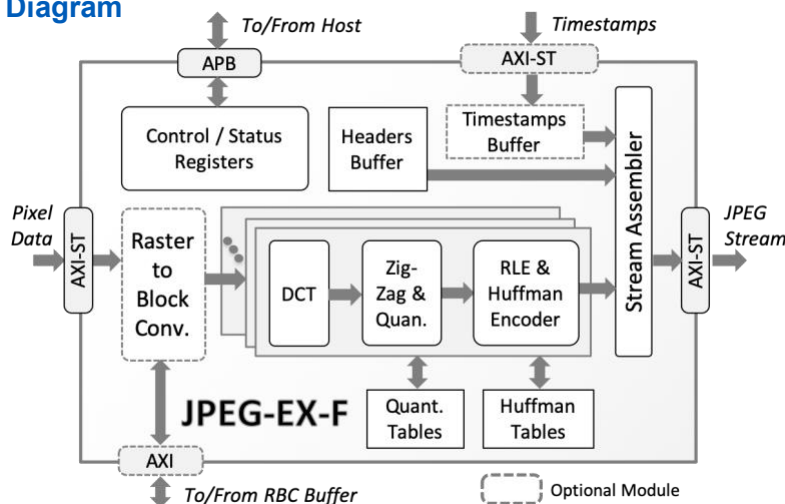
Diagram

To/From Host

Timestamps

APB

AXI-ST

Control / Status Registers

Headers Buffer

Timestamps Buffer

Stream Assembler

Pixel Data

AXI-ST

Raster to Block Conv.

DCT

Zig-Zag & Quan.

RLE & Huffman Encoder

AXI-ST

JPEG Stream

JPEG-EX-F

Quant. Tables

Huffman Tables

AXI

To/From RBC Buffer

Optional Module